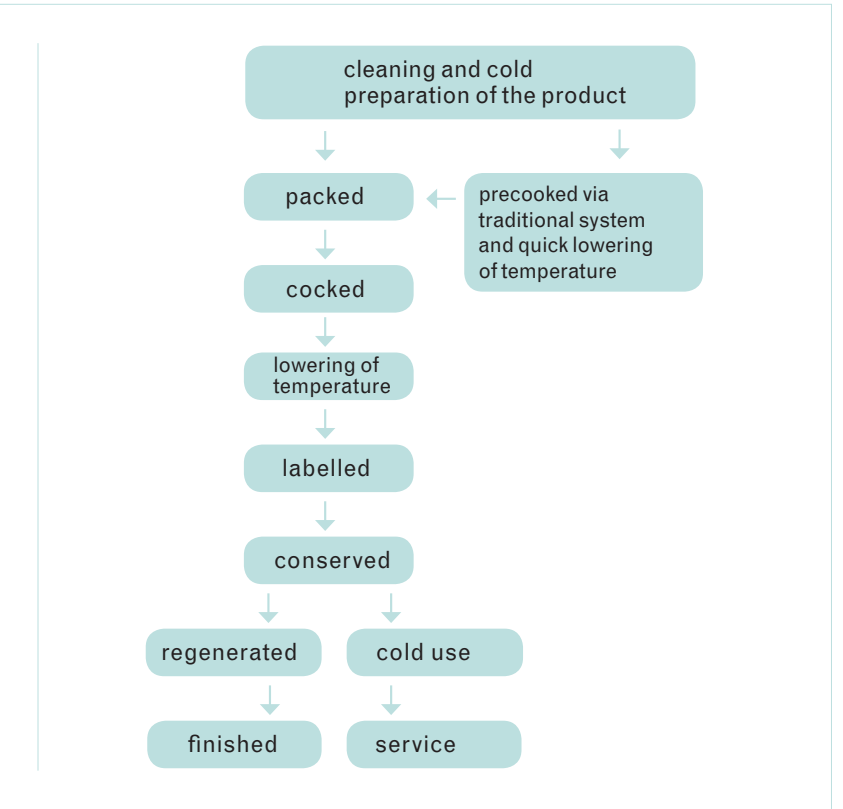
cleaning and cold preparation of the product

packed

precooked via traditional system and quick lowering of temperature

cocked

lowering of temperature

labelled

conserved

regenerated

cold use

finished

service